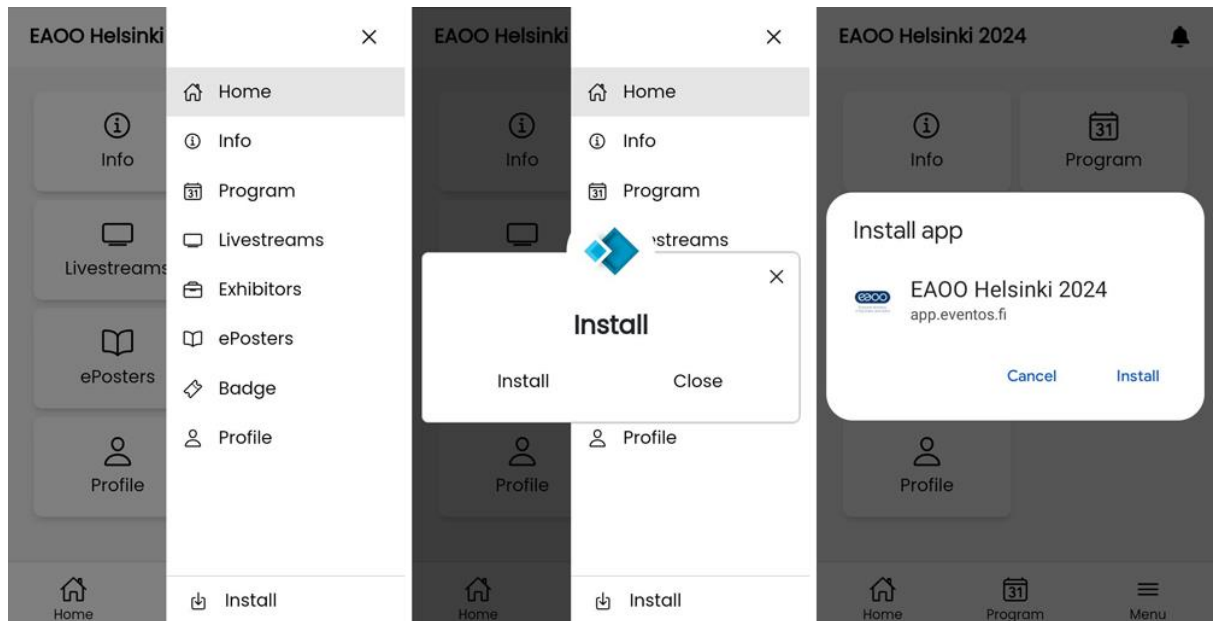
EAOO Helsinki

Info

Livestreams

ePosters

Profile

Home

×

Home

Info

Program

Livestreams

Exhibitors

ePosters

Badge

Profile

Install

EAOO Helsinki

Info

Profile

Home

×

Home

Info

Program

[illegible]streams

×

Install

Install

Close

Profile

Install

EAOO Helsinki 2024

Info

31 Program

Install app

EAOO Helsinki 2024

app.eventos.fi

Cancel

Install

Profile

Home

31 Program

Menu